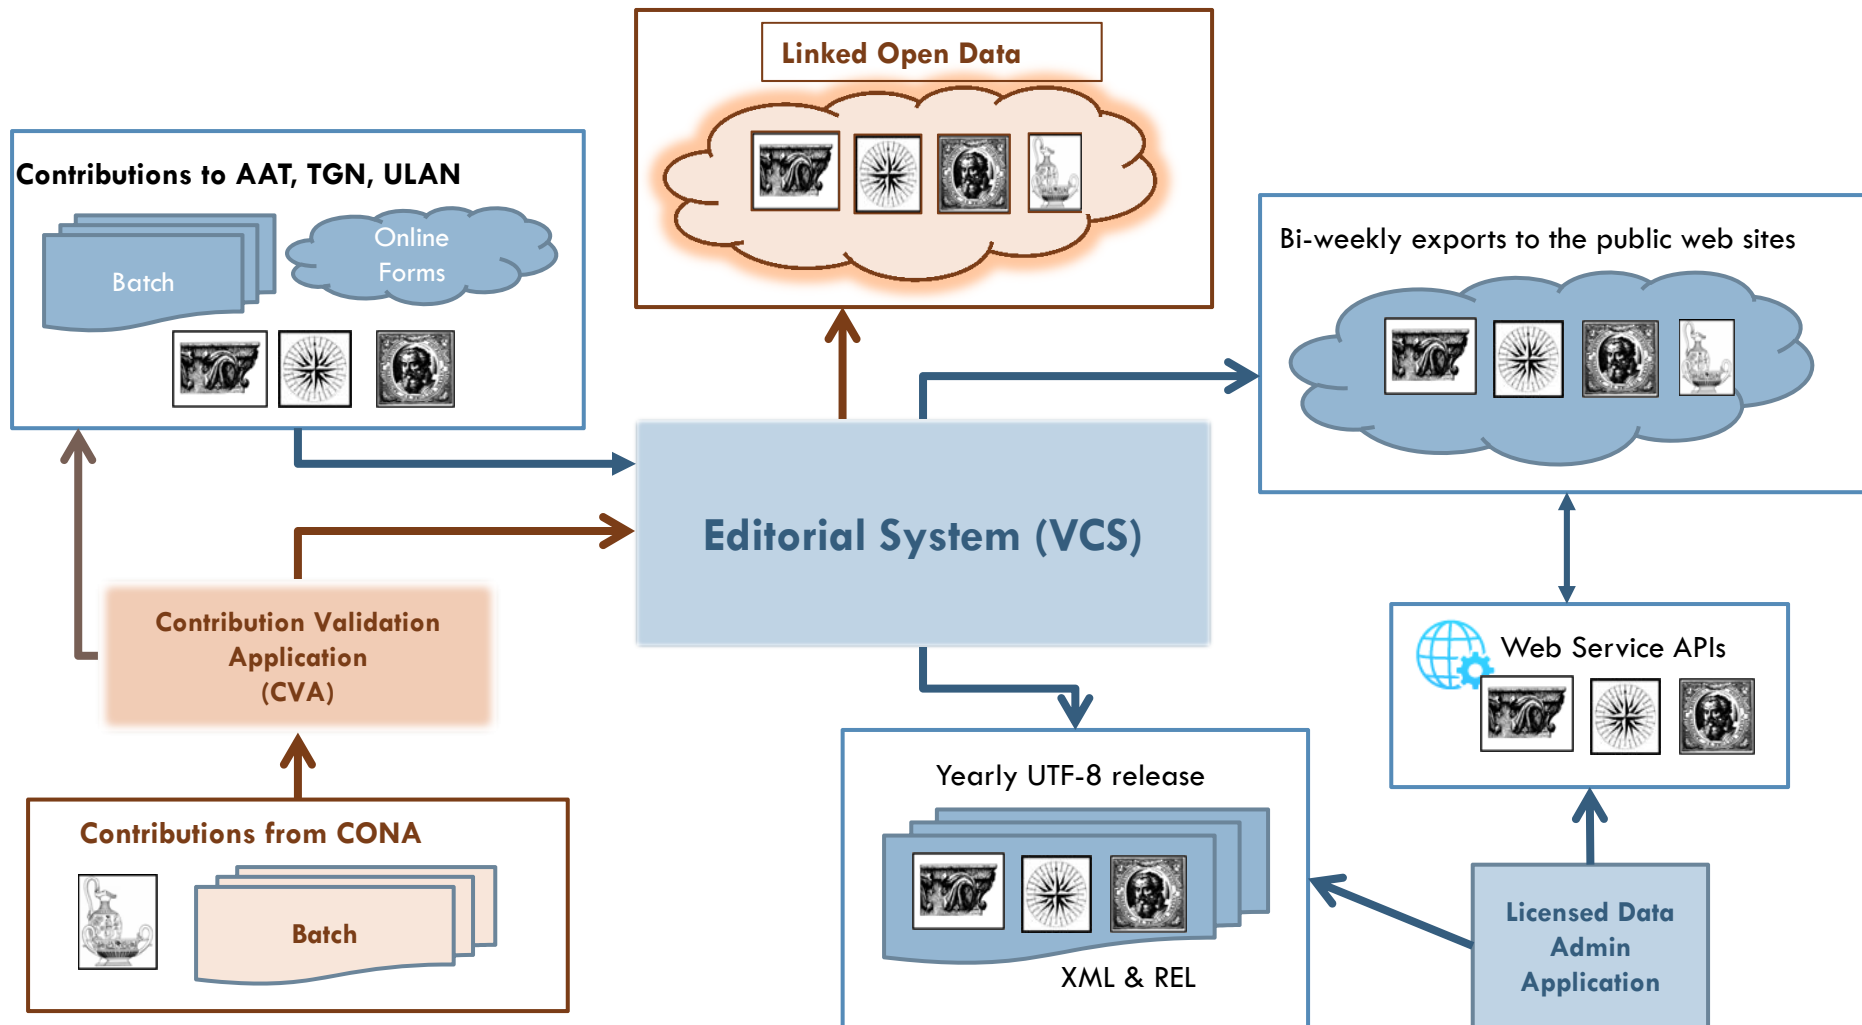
Linked Open Data

Contributions to AAT, TGN, ULAN

Batch

Online Forms

Bi-weekly exports to the public web sites

Editorial System (VCS)

Contribution Validation Application (CVA)

Web Service APIs

Yearly UTF-8 release

XML & REL

Contributions from CONA

Batch

Licensed Data Admin Application